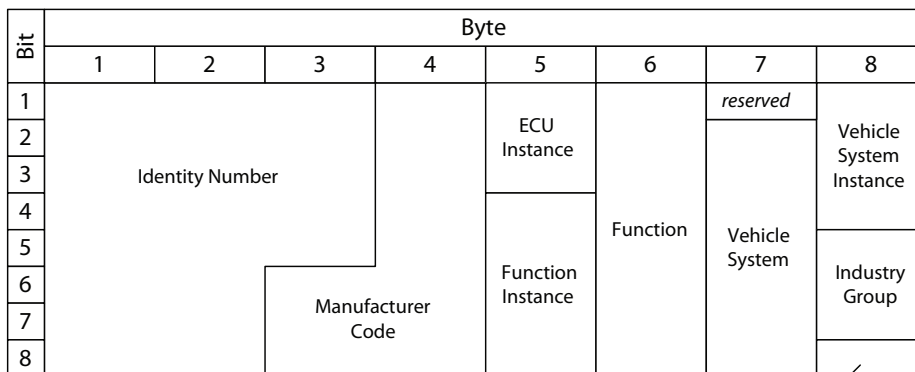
| Bit | Byte | | | | | | | |
|---|---|---|---|---|---|---|---|---|
| | 1 | 2 | 3 | 4 | 5 | 6 | 7 | 8 |
| 1 | Identity Number | | | | ECU Instance | Function | *reserved* | Vehicle System Instance |
| 2 | | | | | | | Vehicle System | |
| 3 | | | | | | | | |
| 4 | | | | | Function Instance | | | Industry Group |
| 5 | | | | Manufacturer Code | | | | |
| 6 | | | | | | | | |
| 7 | | | | | | | | |
| 8 | | | | | | | | |